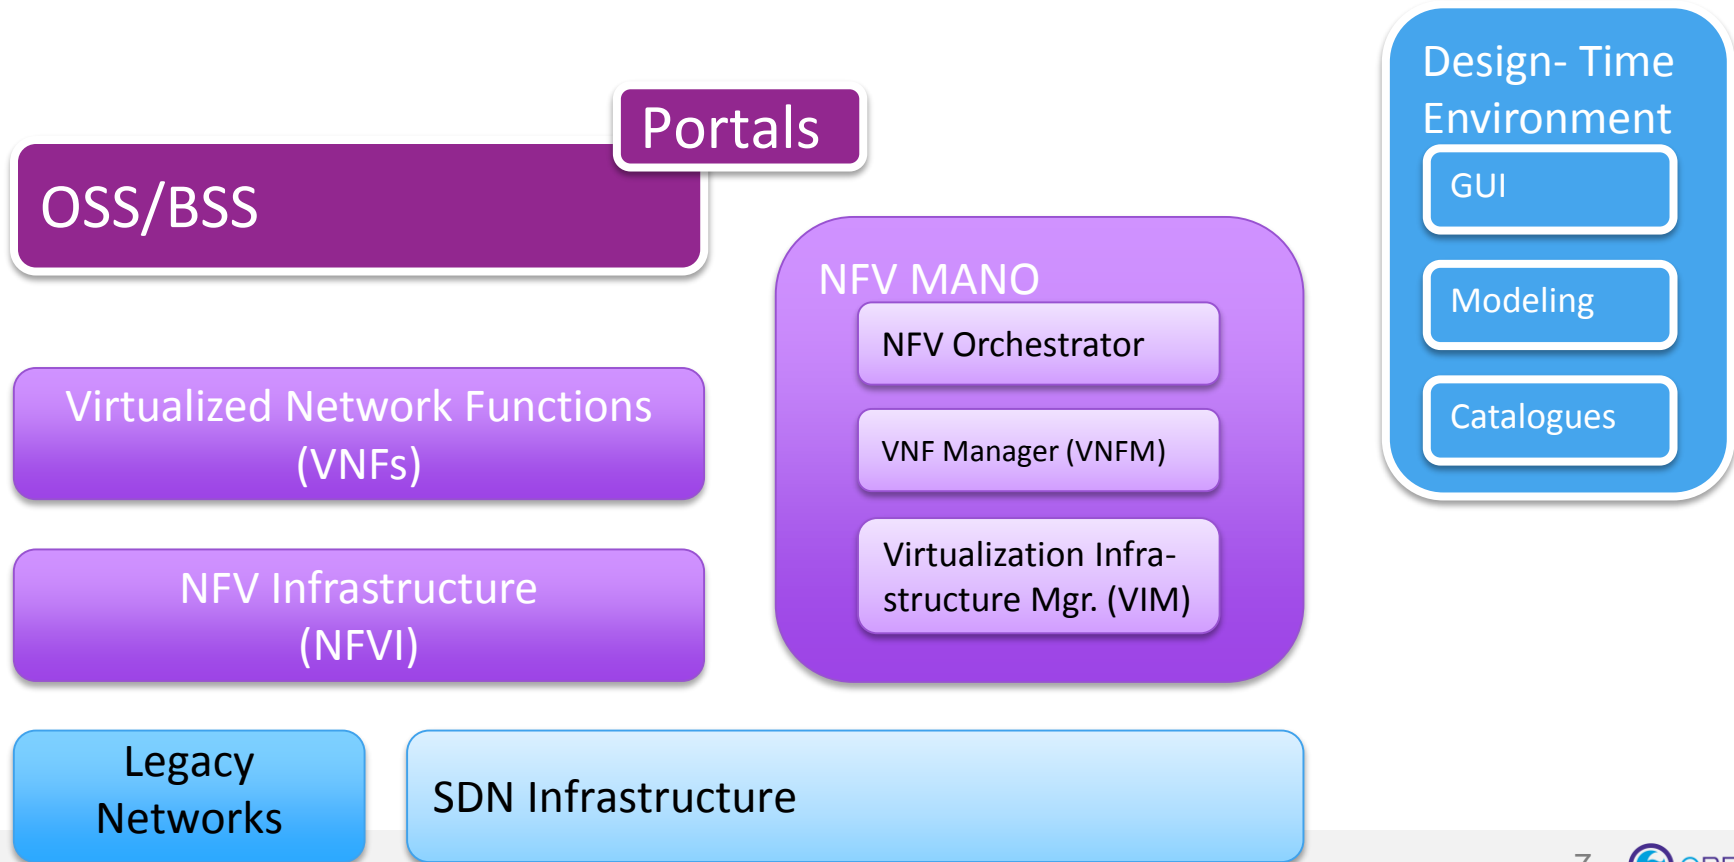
Portals

OSS/BSS

NFV MANO

NFV Orchestrator

VNF Manager (VNFM)

Virtualization Infrastructure Mgr. (VIM)

Design- Time Environment

GUI

Modeling

Catalogues

Virtualized Network Functions (VNFs)

NFV Infrastructure (NFVI)

Legacy Networks

SDN Infrastructure

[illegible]